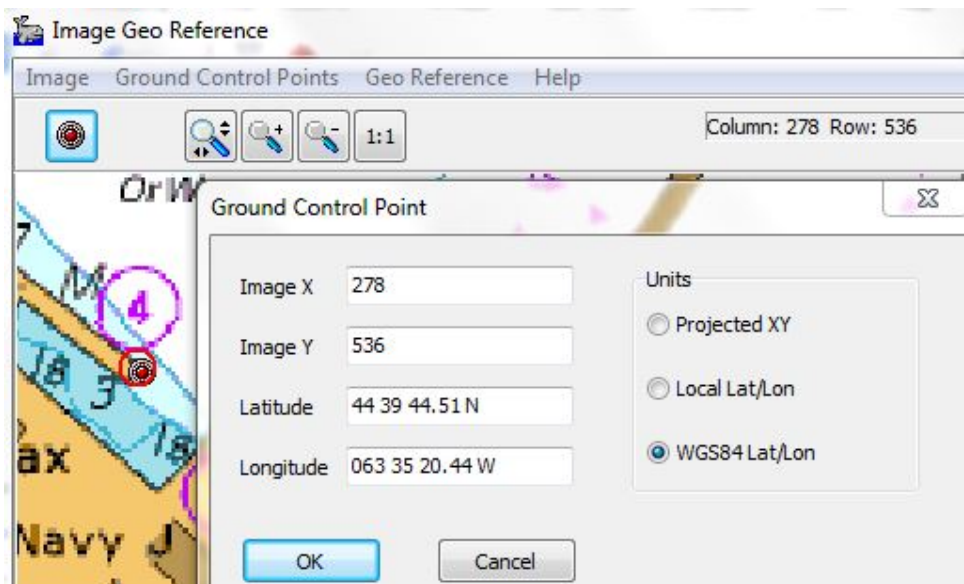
Image Geo Reference

Image Ground Control Points Geo Reference Help

1:1

Column: 278 Row: 536

Or W

7

M

4

18

3

18

ax

Navy

Ground Control Point

Image X 278

Image Y 536

Latitude 44 39 44.51 N

Longitude 063 35 20.44 W

Units

Projected XY

Local Lat/Lon

WGS84 Lat/Lon

OK

Cancel